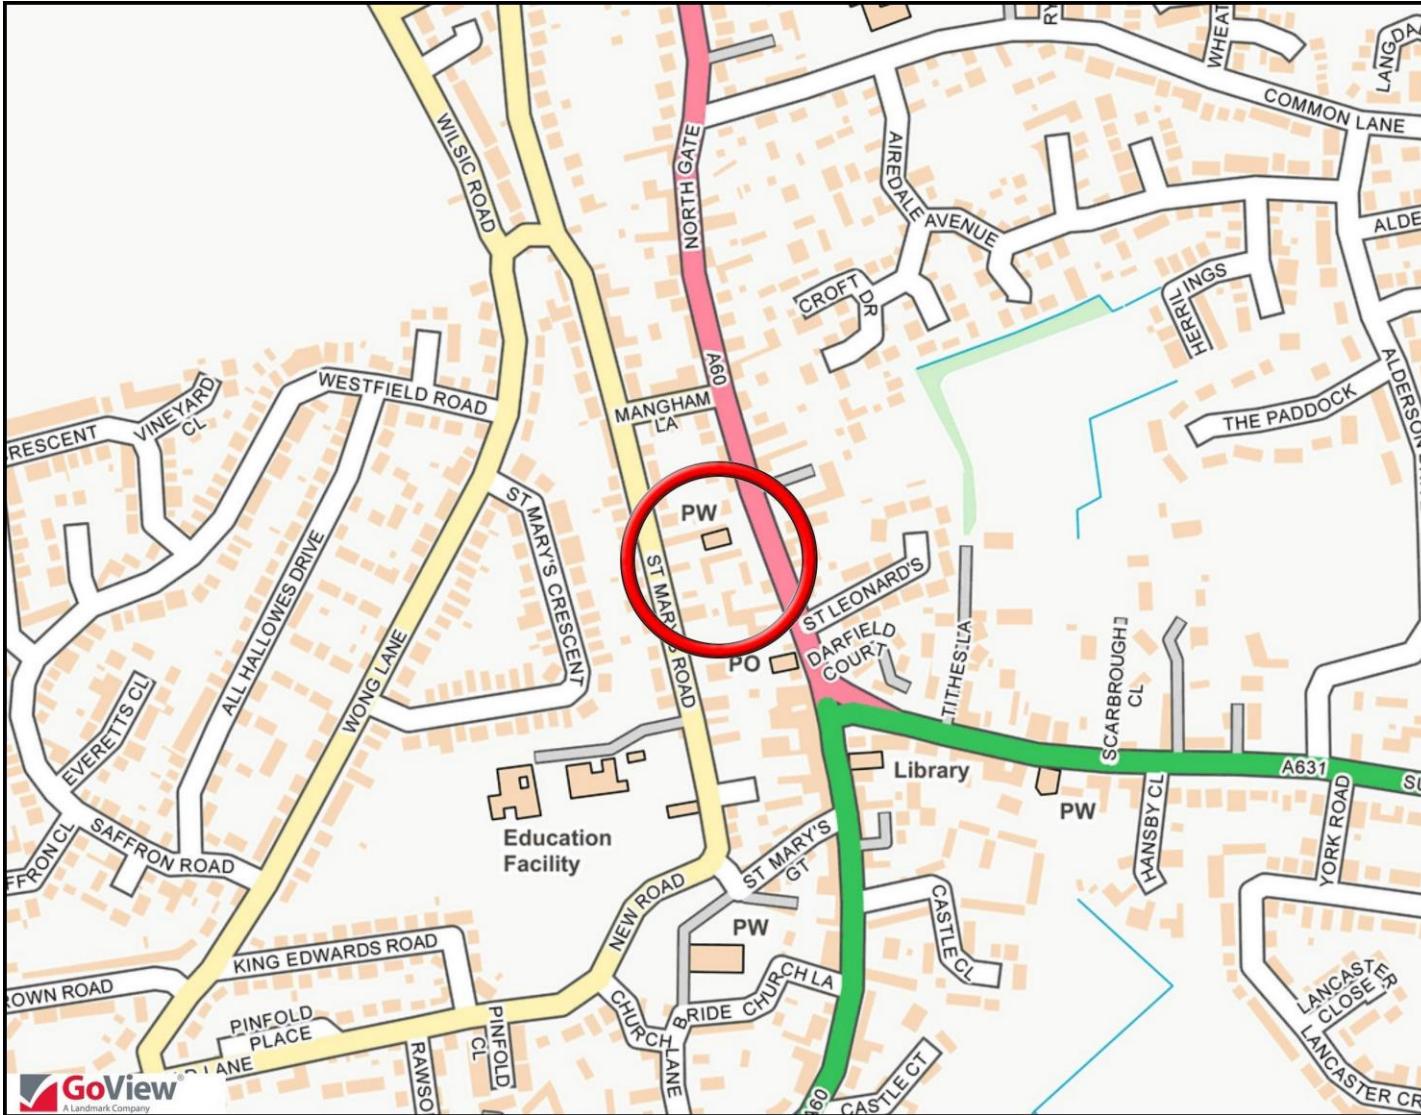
RY
WHEAT
LANGDA
COMMON LANE
WILSIC ROAD
NORTH GATE
AIREDALE AVENUE
ALDE
CROFT DR
HERRIL INGS
ALDERSON
THE PADDOCK
WESTFIELD ROAD
A60
MANGHAM LA
RESCENT
VINEYARD CL
ST MARY'S CRESCENT
PW
ST MARY'S ROAD
ST LEONARD'S
DARFIELD COURT
PO
TITHES LA
SCARBROUGH CL
ALL HALLOWES DRIVE
WONG LANE
EVERETTS CL
Library
A631
SU
PW
HANSBY CL
YORK ROAD
Education Facility
SAFFRON ROAD
FFRON CL
ST MARY'S GT
NEW ROAD
PW
CASTLE CL
KING EDWARDS ROAD
ROWN ROAD
PINFOLD PLACE
PINFOLD CL
RAWSO
D LANE
CHURCH LANE
BRIDE CHURCH LA
CASTLE CT
A60
LANCASTER CLOSE
LANCASTER CR
GoView
A Landmark Company